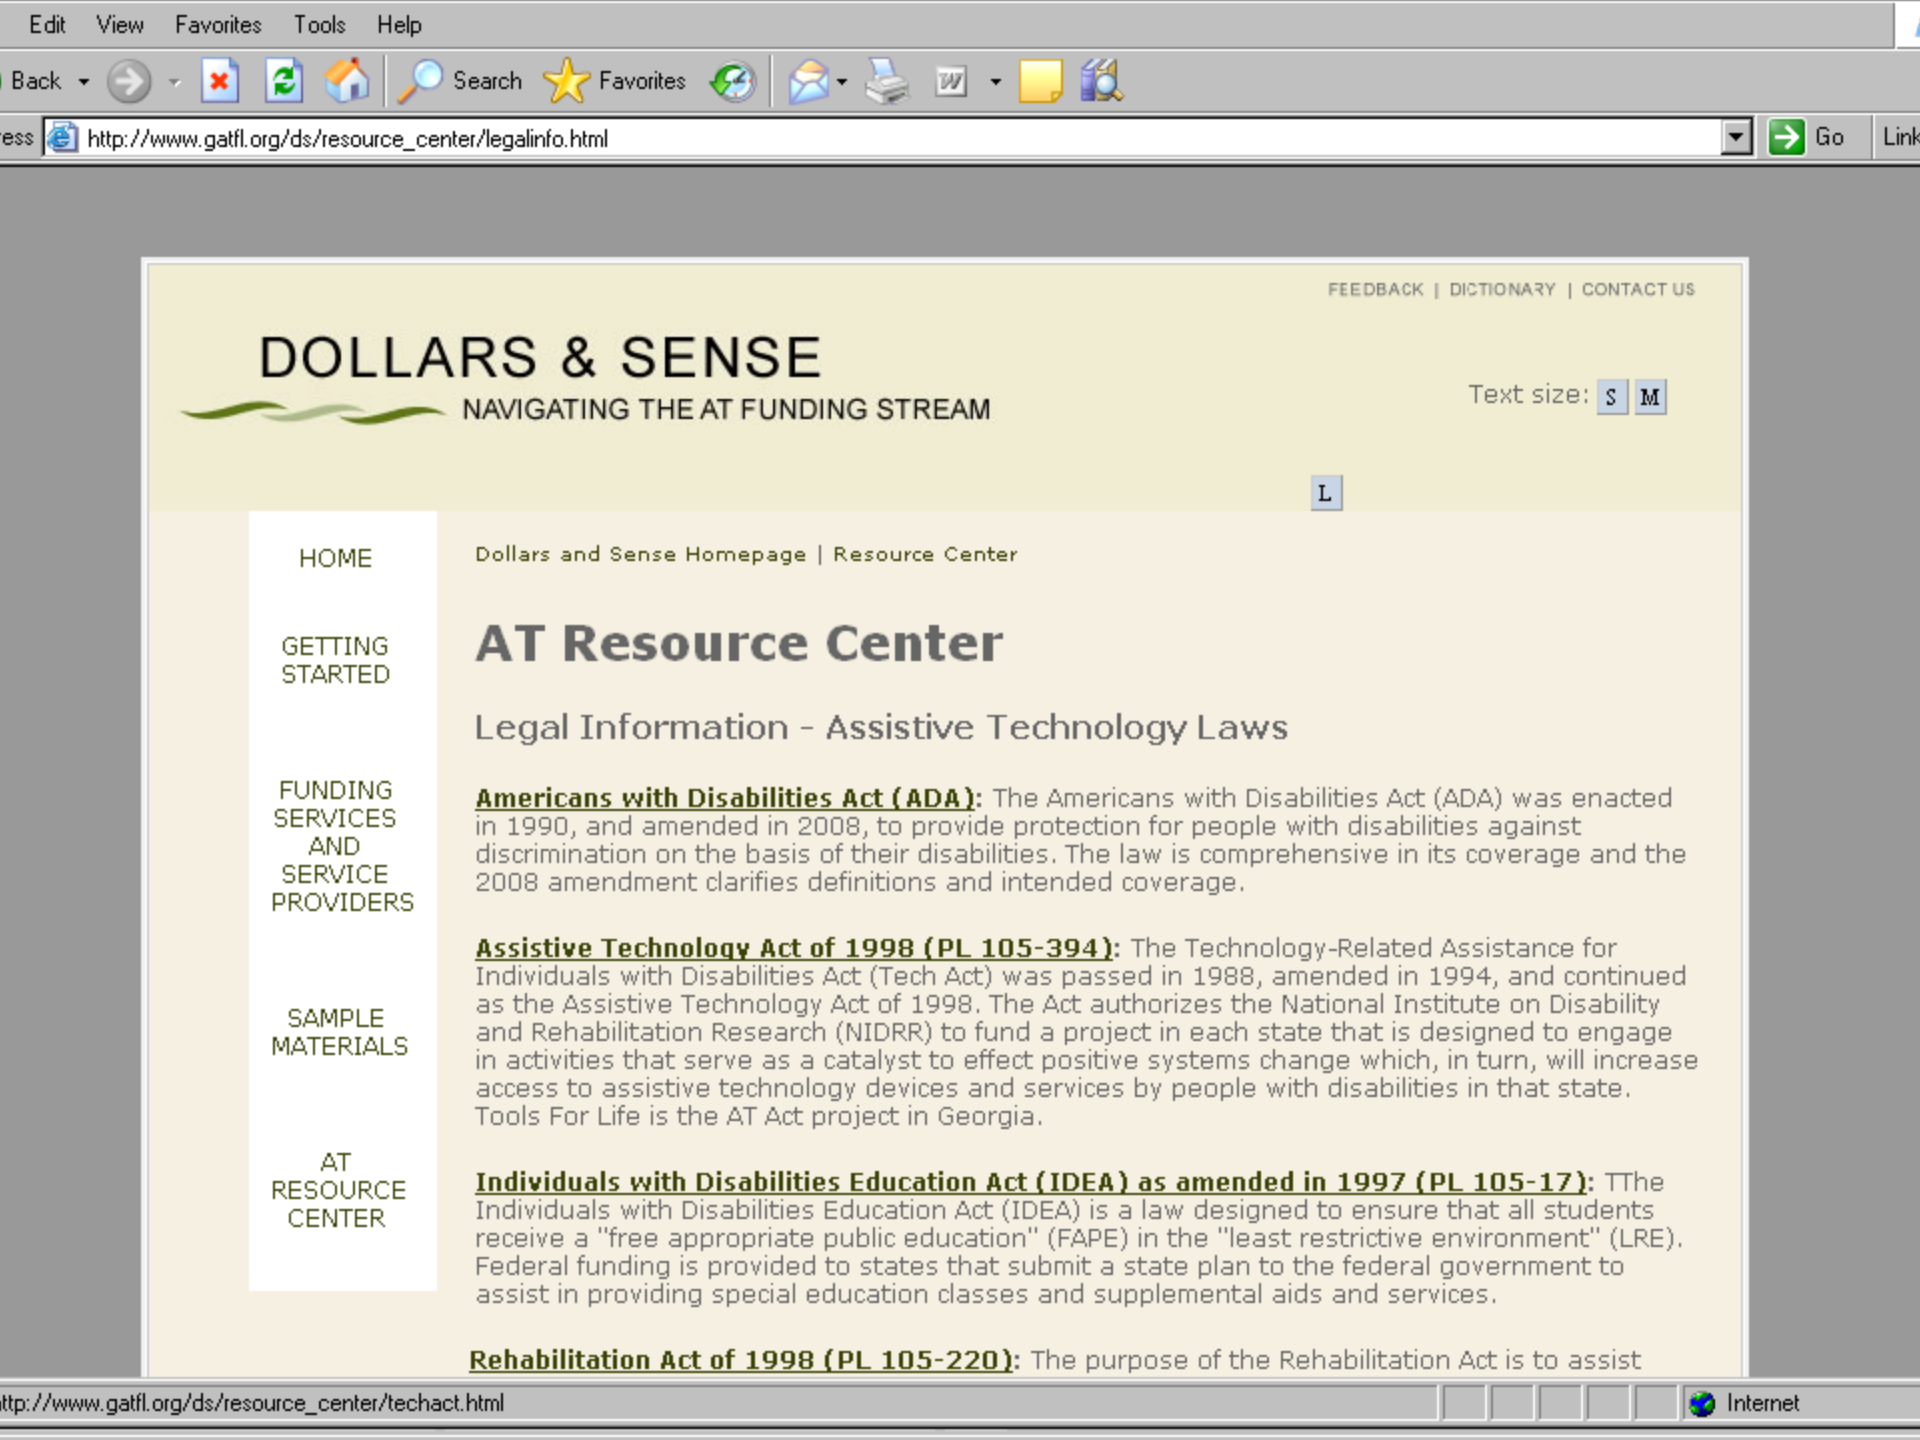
Edit View Favorites Tools Help

Back Search Favorites

ess http://www.gatfl.org/ds/resource_center/legalinfo.html Go Link

FEEDBACK | DICTIONARY | CONTACT US

DOLLARS & SENSE
NAVIGATING THE AT FUNDING STREAM

Text size: S M L

HOME

GETTING STARTED

FUNDING SERVICES AND SERVICE PROVIDERS

SAMPLE MATERIALS

AT RESOURCE CENTER

Dollars and Sense Homepage | Resource Center

AT Resource Center

Legal Information - Assistive Technology Laws

Americans with Disabilities Act (ADA): The Americans with Disabilities Act (ADA) was enacted in 1990, and amended in 2008, to provide protection for people with disabilities against discrimination on the basis of their disabilities. The law is comprehensive in its coverage and the 2008 amendment clarifies definitions and intended coverage.

Assistive Technology Act of 1998 (PL 105-394): The Technology-Related Assistance for Individuals with Disabilities Act (Tech Act) was passed in 1988, amended in 1994, and continued as the Assistive Technology Act of 1998. The Act authorizes the National Institute on Disability and Rehabilitation Research (NIDRR) to fund a project in each state that is designed to engage in activities that serve as a catalyst to effect positive systems change which, in turn, will increase access to assistive technology devices and services by people with disabilities in that state. Tools For Life is the AT Act project in Georgia.

Individuals with Disabilities Education Act (IDEA) as amended in 1997 (PL 105-17): TThe Individuals with Disabilities Education Act (IDEA) is a law designed to ensure that all students receive a "free appropriate public education" (FAPE) in the "least restrictive environment" (LRE). Federal funding is provided to states that submit a state plan to the federal government to assist in providing special education classes and supplemental aids and services.

Rehabilitation Act of 1998 (PL 105-220): The purpose of the Rehabilitation Act is to assist

ttp://www.gatfl.org/ds/resource_center/techact.html Internet